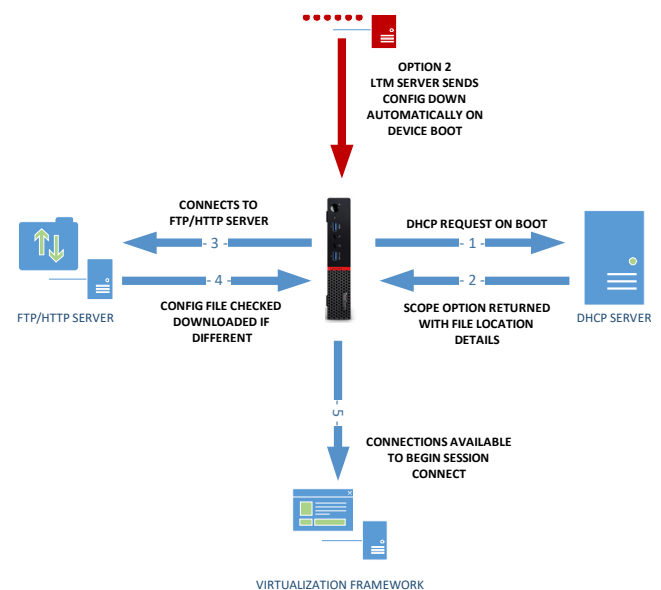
OPTION 2
LTM SERVER SENDS CONFIG DOWN AUTOMATICALLY ON DEVICE BOOT

CONNECTS TO FTP/HTTP SERVER

- 3 -

- 4 -

CONFIG FILE CHECKED DOWNLOADED IF DIFFERENT

FTP/HTTP SERVER

DHCP REQUEST ON BOOT

- 1 -

- 2 -

SCOPE OPTION RETURNED WITH FILE LOCATION DETAILS

DHCP SERVER

- 5 -

CONNECTIONS AVAILABLE TO BEGIN SESSION CONNECT

VIRTUALIZATION FRAMEWORK